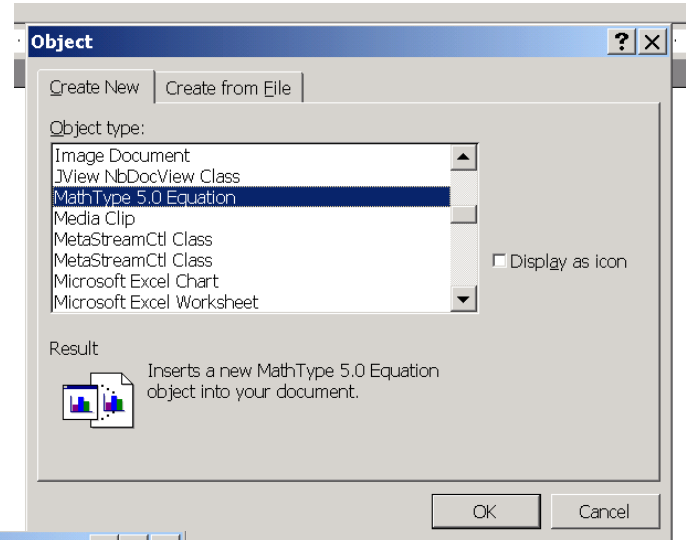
Object
?
Create New
Create from File
Object type:
Image Document
JView NbDocView Class
MathType 5.0 Equation
Media Clip
MetaStreamCtl Class
MetaStreamCtl Class
Microsoft Excel Chart
Microsoft Excel Worksheet
Display as icon
Result
Inserts a new MathType 5.0 Equation object into your document.
OK
Cancel